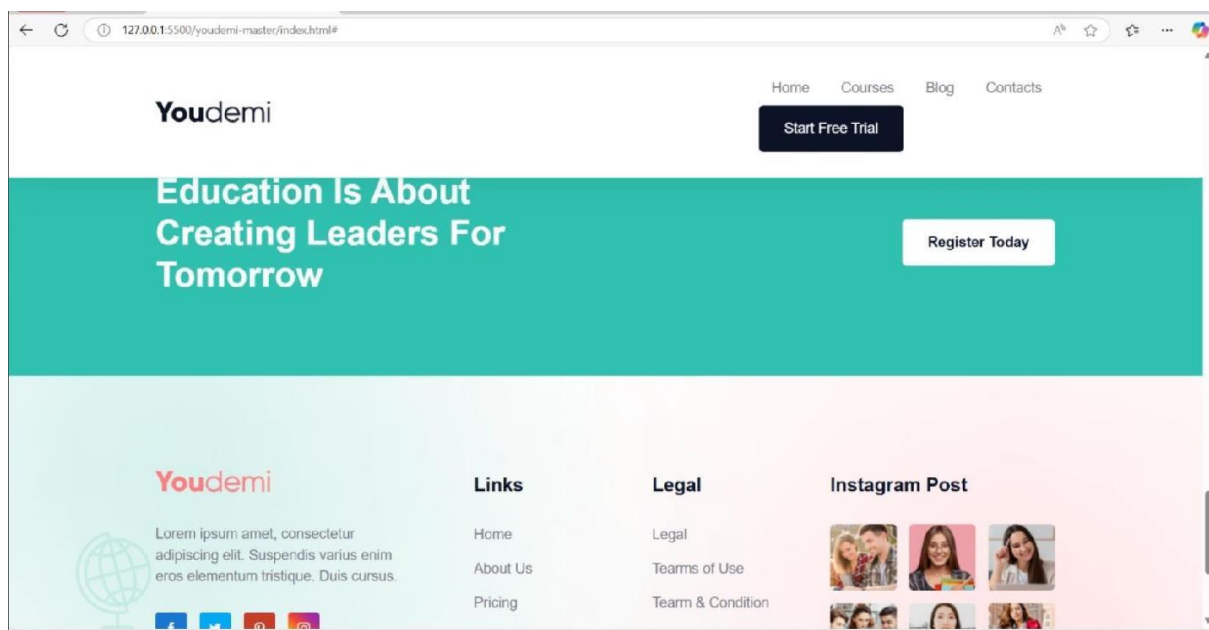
127.0.0.1:5500/youdemi-master/index.html#

Youdemi

Home Courses Blog Contacts

Start Free Trial

Education Is About Creating Leaders For Tomorrow

Register Today

Youdemi

Lorem ipsum amet, consectetur adipiscing elit. Suspendis varius enim eros elementum tristique. Duis cursus.

Links

Home

About Us

Pricing

Legal

Legal

Tearms of Use

Tearm & Condition

Instagram Post